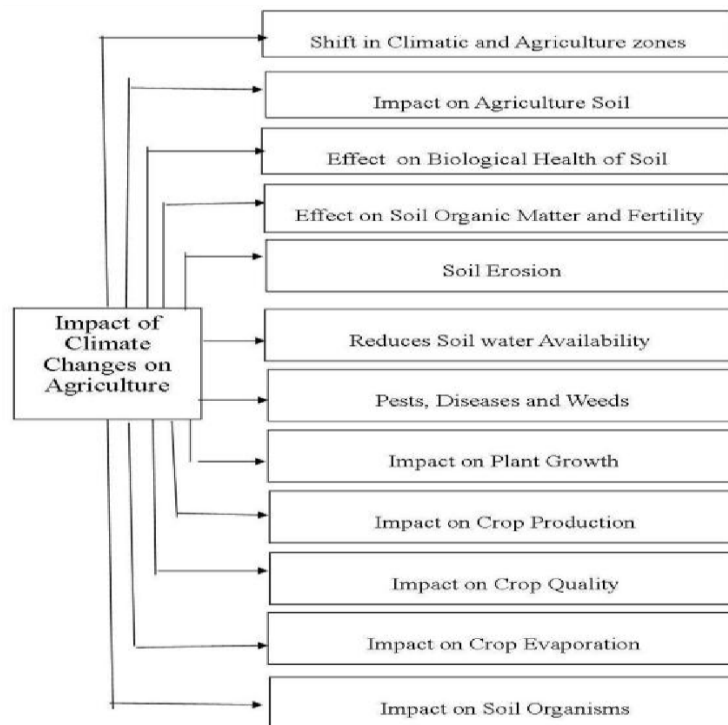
Impact of Climate Changes on Agriculture

Shift in Climatic and Agriculture zones

Impact on Agriculture Soil

Effect on Biological Health of Soil

Effect on Soil Organic Matter and Fertility

Soil Erosion

Reduces Soil water Availability

Pests, Diseases and Weeds

Impact on Plant Growth

Impact on Crop Production

Impact on Crop Quality

Impact on Crop Evaporation

Impact on Soil Organisms